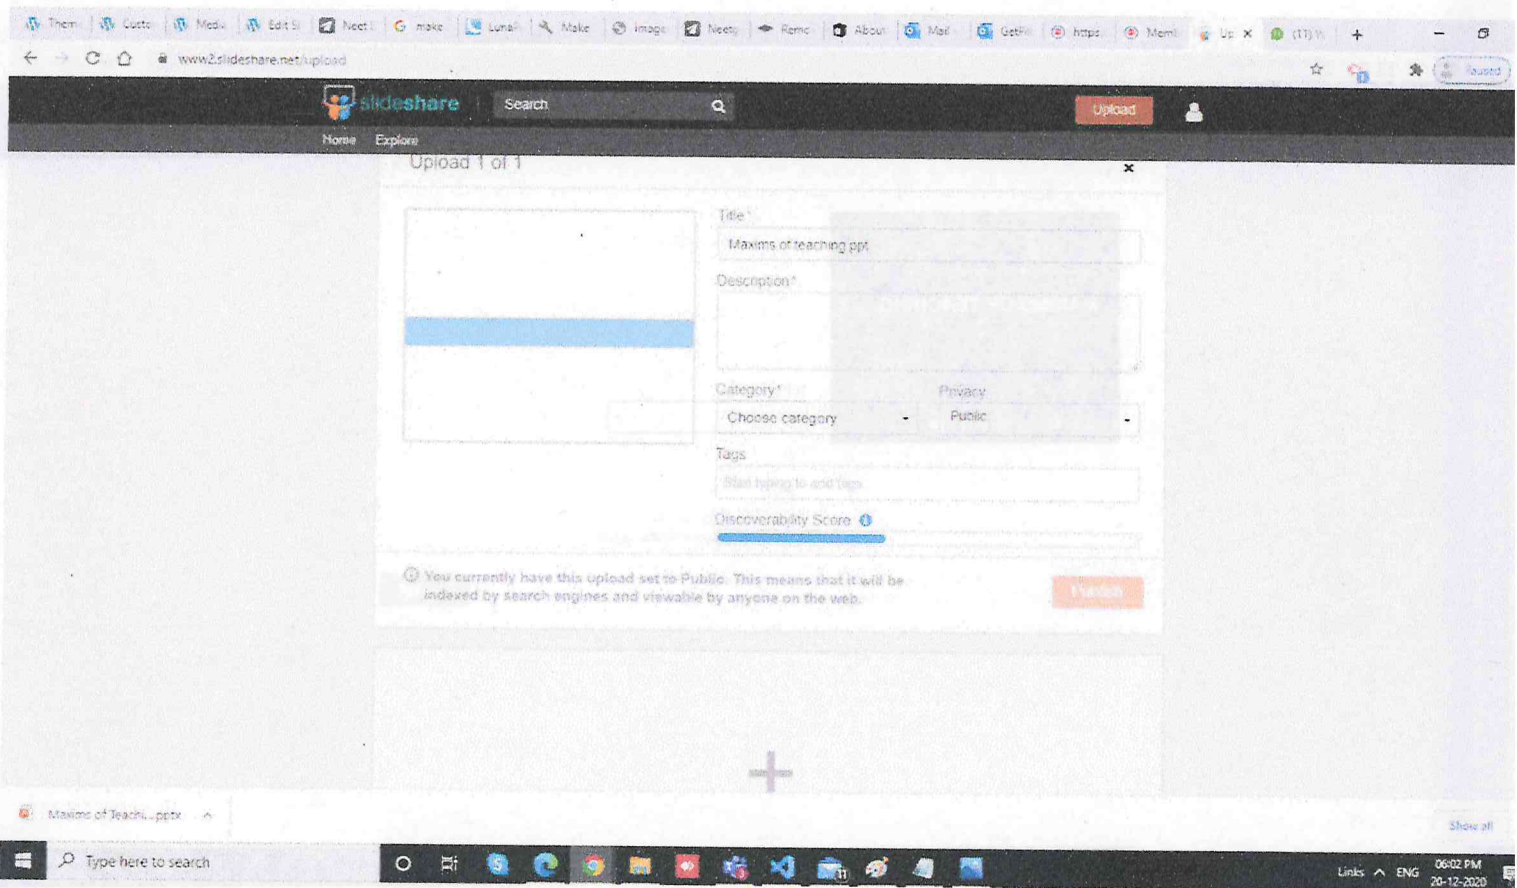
Them Custo Medi Edit S Neet make Luna Make image Neety Remo About Mail GetFi https Mem Up (11)

www2.slideshare.net/upload

Paused

slideshare Search Upload

Home Explore

Upload 1 of 1

×

Title *

Maxims of teaching ppt

Description *

Category *

Choose category

Privacy

Public

Tags

Start typing to add tags

Discoverability Score

You currently have this upload set to Public. This means that it will be indexed by search engines and viewable by anyone on the web.

Publish

Maxims of Teachi....pptx

Show all

Type here to search

Links ENG 06:02 PM 20-12-2020